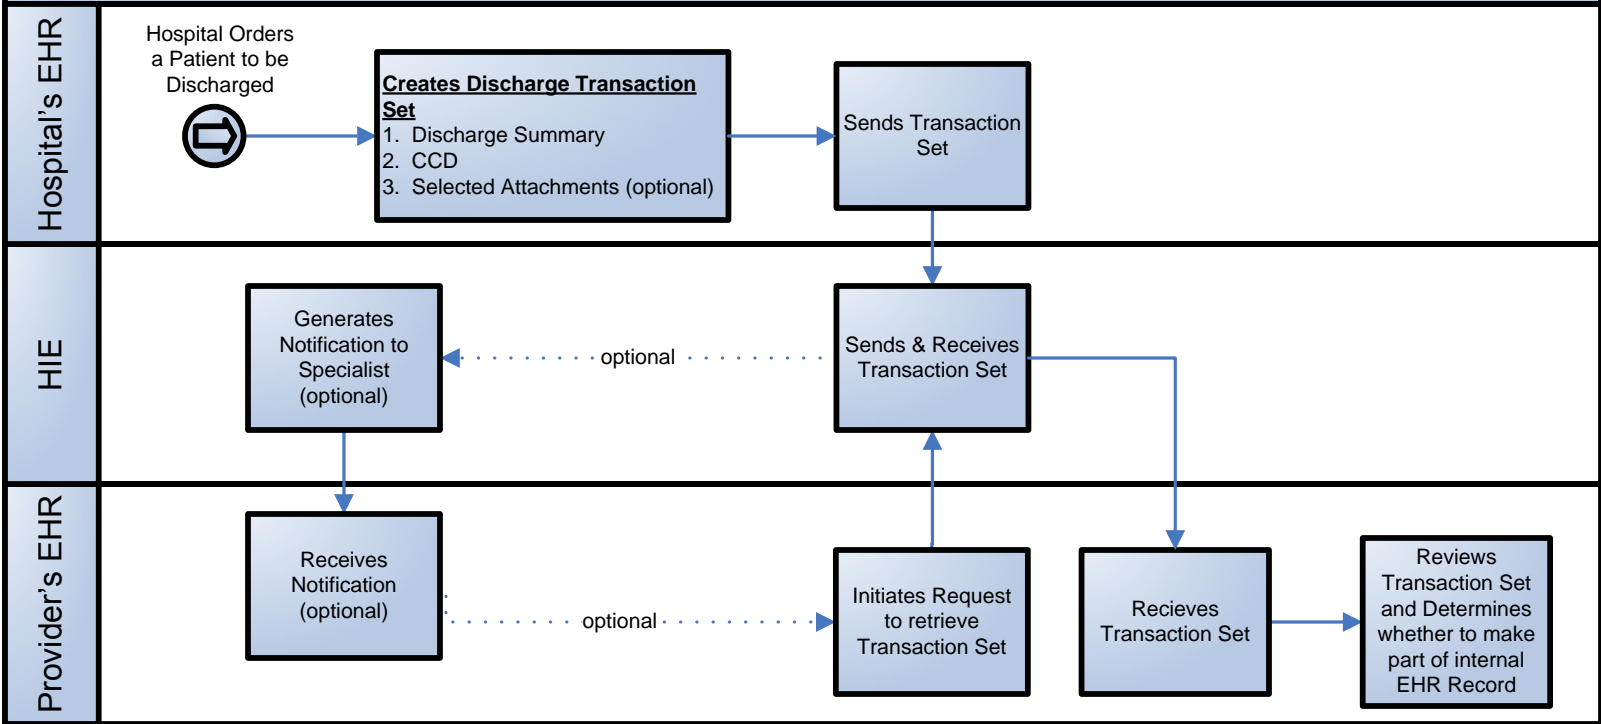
Hospital's EHR

Hospital Orders a Patient to be Discharged

Creates Discharge Transaction Set
1. Discharge Summary
2. CCD
3. Selected Attachments (optional)

Sends Transaction Set

HIE

Generates Notification to Specialist (optional)

optional

Sends & Receives Transaction Set

Provider's EHR

Receives Notification (optional)

optional

Initiates Request to retrieve Transaction Set

Recieves Transaction Set

Reviews Transaction Set and Determines whether to make part of internal EHR Record